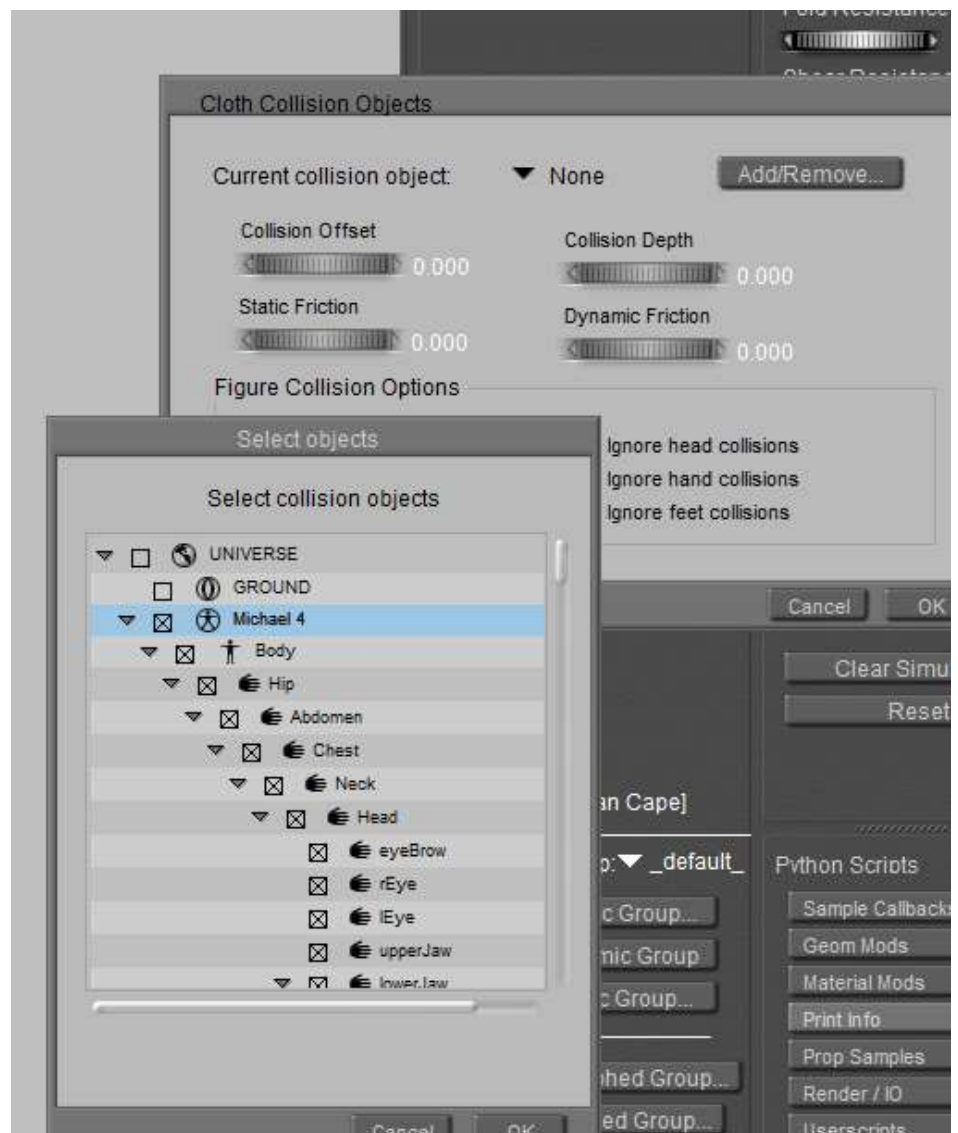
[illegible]

Cloth Collision Objects

Current collision object: None Add/Remove...

Collision Offset 0.000
Collision Depth 0.000
Static Friction 0.000
Dynamic Friction 0.000

Figure Collision Options
Ignore head collisions
Ignore hand collisions
Ignore feet collisions

Cancel OK

Select objects

Select collision objects

UNIVERSE
GROUND
Michael 4
Body
Hip
Abdomen
Chest
Neck
Head
eyeBrow
rEye
lEye
upperJaw
lowerJaw

Cancel OK

Clear Simu
Reset

an Cape]

p: _default_
c Group...
mic Group
c Group...
hed Group...
ed Group...

Python Scripts
Sample Callbacks
Geom Mods
Material Mods
Print Info
Prop Samples
Render / IO
Userscripts